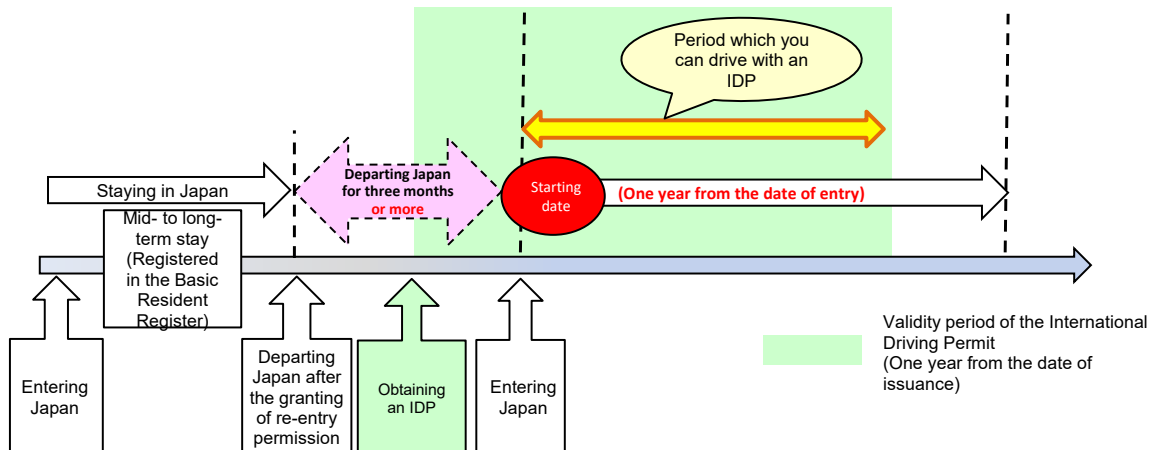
Period which you can drive with an IDP

Staying in Japan

Departing Japan for three months or more

Starting date

(One year from the date of entry)

Mid- to long-term stay (Registered in the Basic Resident Register)

Entering Japan

Departing Japan after the granting of re-entry permission

Obtaining an IDP

Entering Japan

Validity period of the International Driving Permit (One year from the date of issuance)